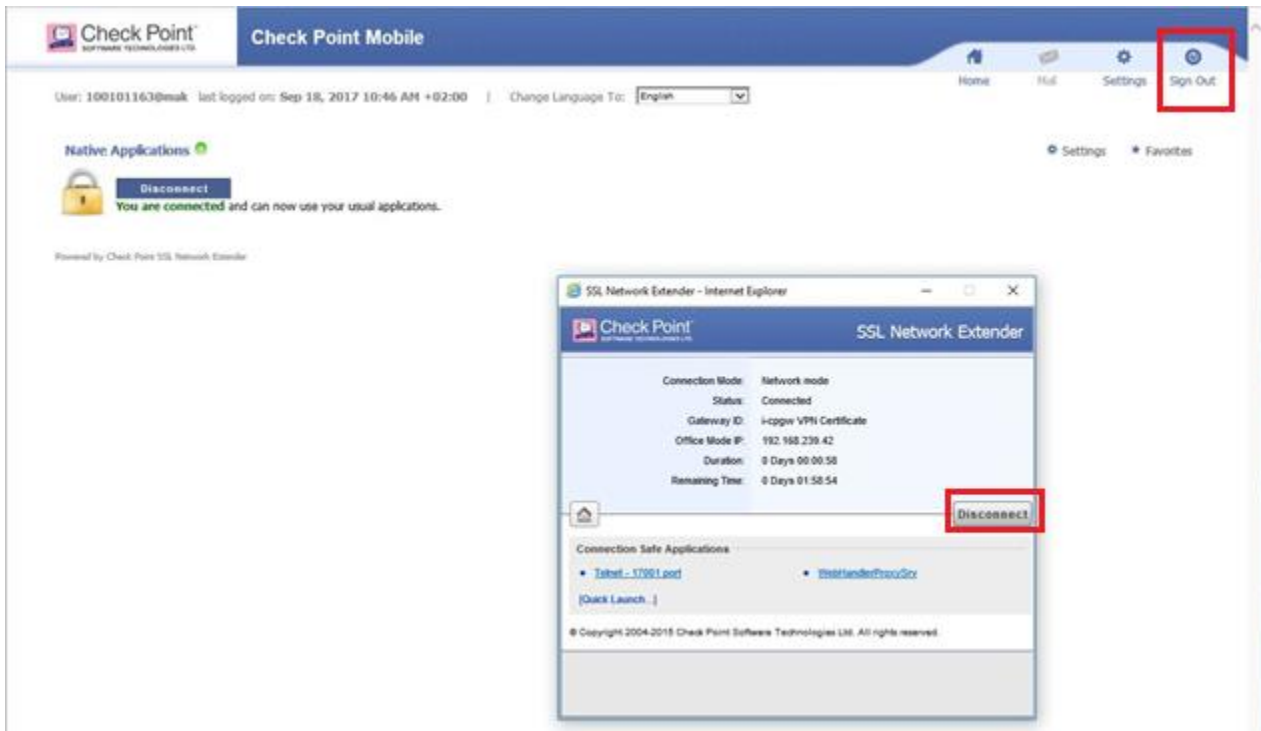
Check Point SOFTWARE TECHNOLOGIES LTD.

Check Point Mobile

Home Mail Settings Sign Out

User: 100101163@mak last logged on: Sep 18, 2017 10:46 AM +02:00 | Change Language To: English

Native Applications

Settings Favorites

Disconnect

You are connected and can now use your usual applications.

Powered by Check Point SSL Network Extender

SSL Network Extender - Internet Explorer

Check Point SOFTWARE TECHNOLOGIES LTD.

SSL Network Extender

| | |
|---|---|
| Connection Mode: | Network mode |
| Status: | Connected |
| Gateway ID: | i-cpgw VPN Certificate |
| Office Mode IP: | 192.168.239.42 |
| Duration: | 0 Days 00:00:58 |
| Remaining Time: | 0 Days 01:58:54 |

Disconnect

Connection Safe Applications

• Telnet - 17001 port • WebHandlerProxySrv

[Quick Launch...]

© Copyright 2004-2015 Check Point Software Technologies Ltd. All rights reserved.